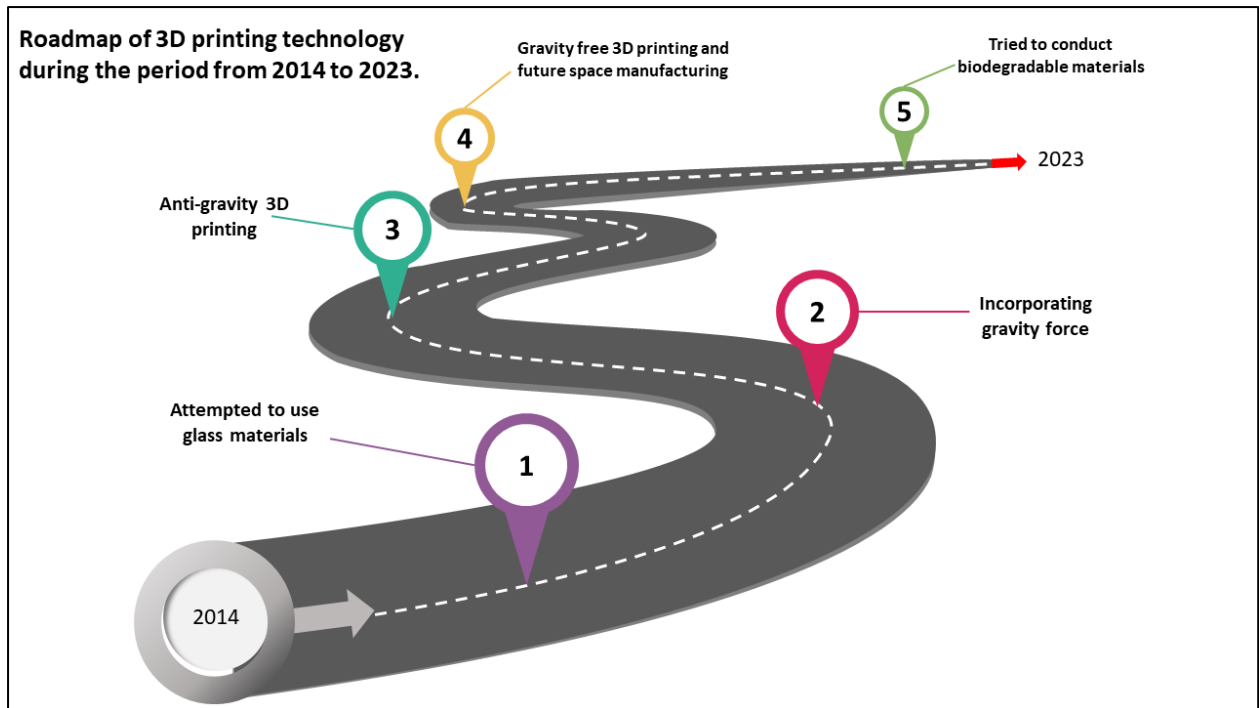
Roadmap of 3D printing technology during the period from 2014 to 2023.

Gravity free 3D printing and future space manufacturing

4

Tried to conduct biodegradable materials

5

2023

Anti-gravity 3D printing

3

2

Incorporating gravity force

Attempted to use glass materials

1

2014